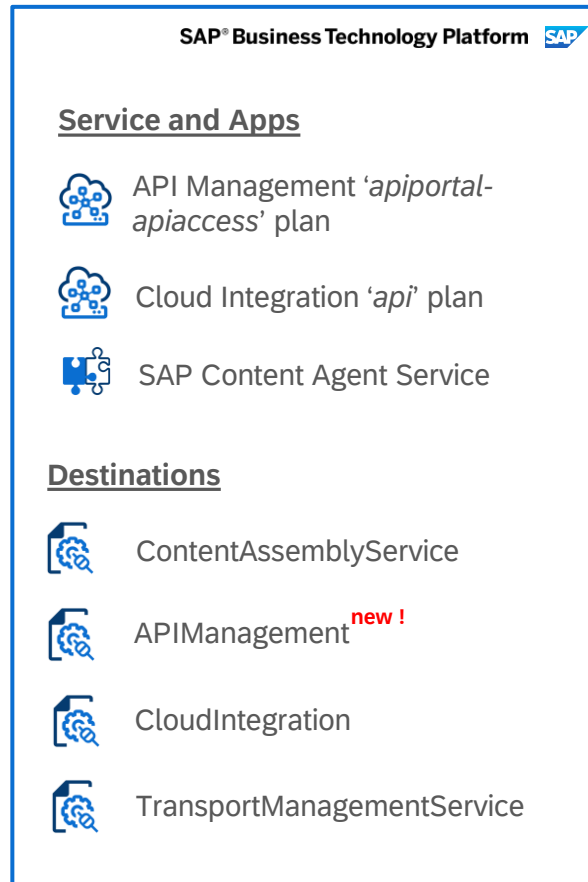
SAP® Business Technology Platform SAP

Service and Apps

API Management ‘apiportal-apiaccess’ plan

Cloud Integration ‘api’ plan

SAP Content Agent Service

Destinations

ContentAssemblyService

APIManagement new !

CloudIntegration

TransportManagementService